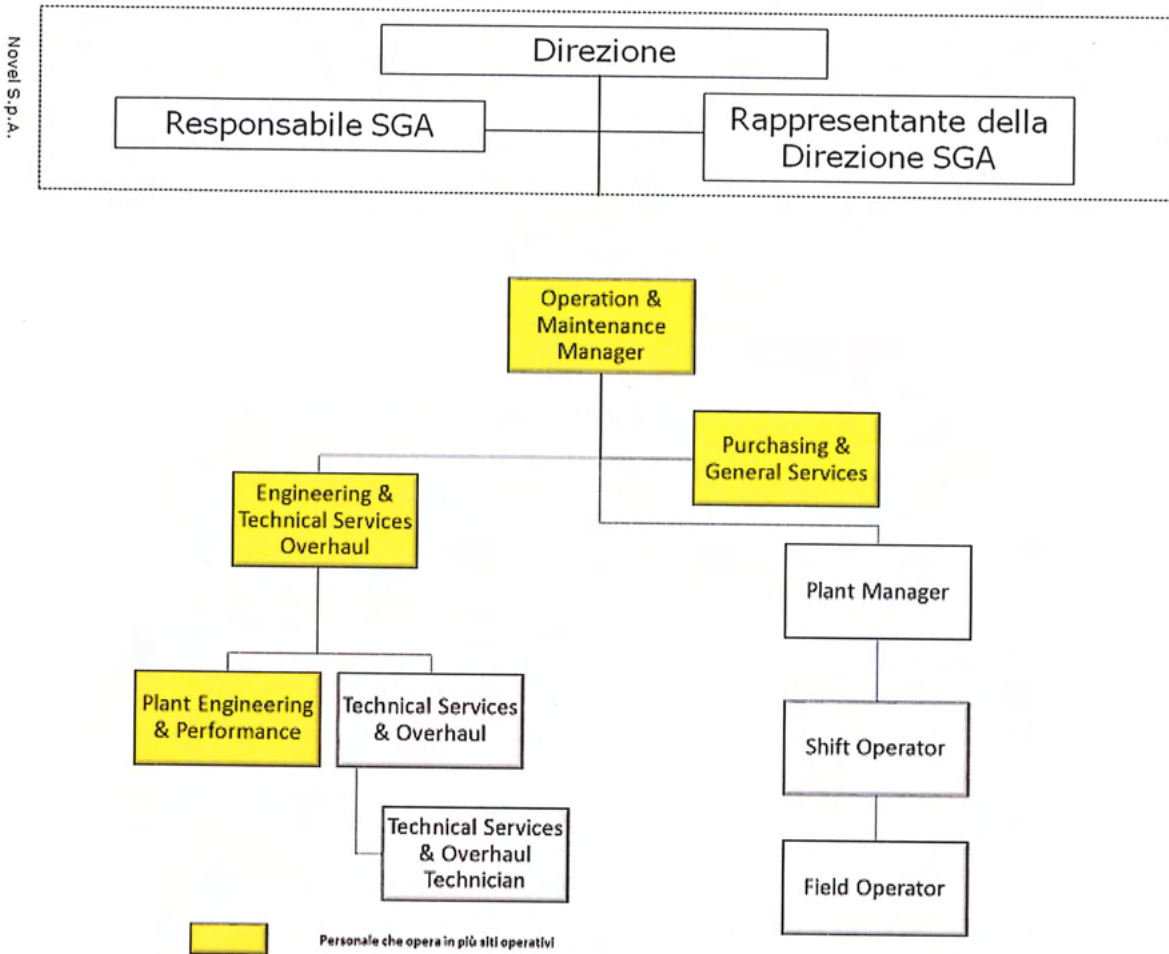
Novel S.p.A.

Direzione

Responsabile SGA

Rappresentante della Direzione SGA

Operation & Maintenance Manager

Purchasing & General Services

Engineering & Technical Services Overhaul

Plant Manager

Plant Engineering & Performance

Technical Services & Overhaul

Shift Operator

Technical Services & Overhaul Technician

Field Operator

Personale che opera in più siti operativi